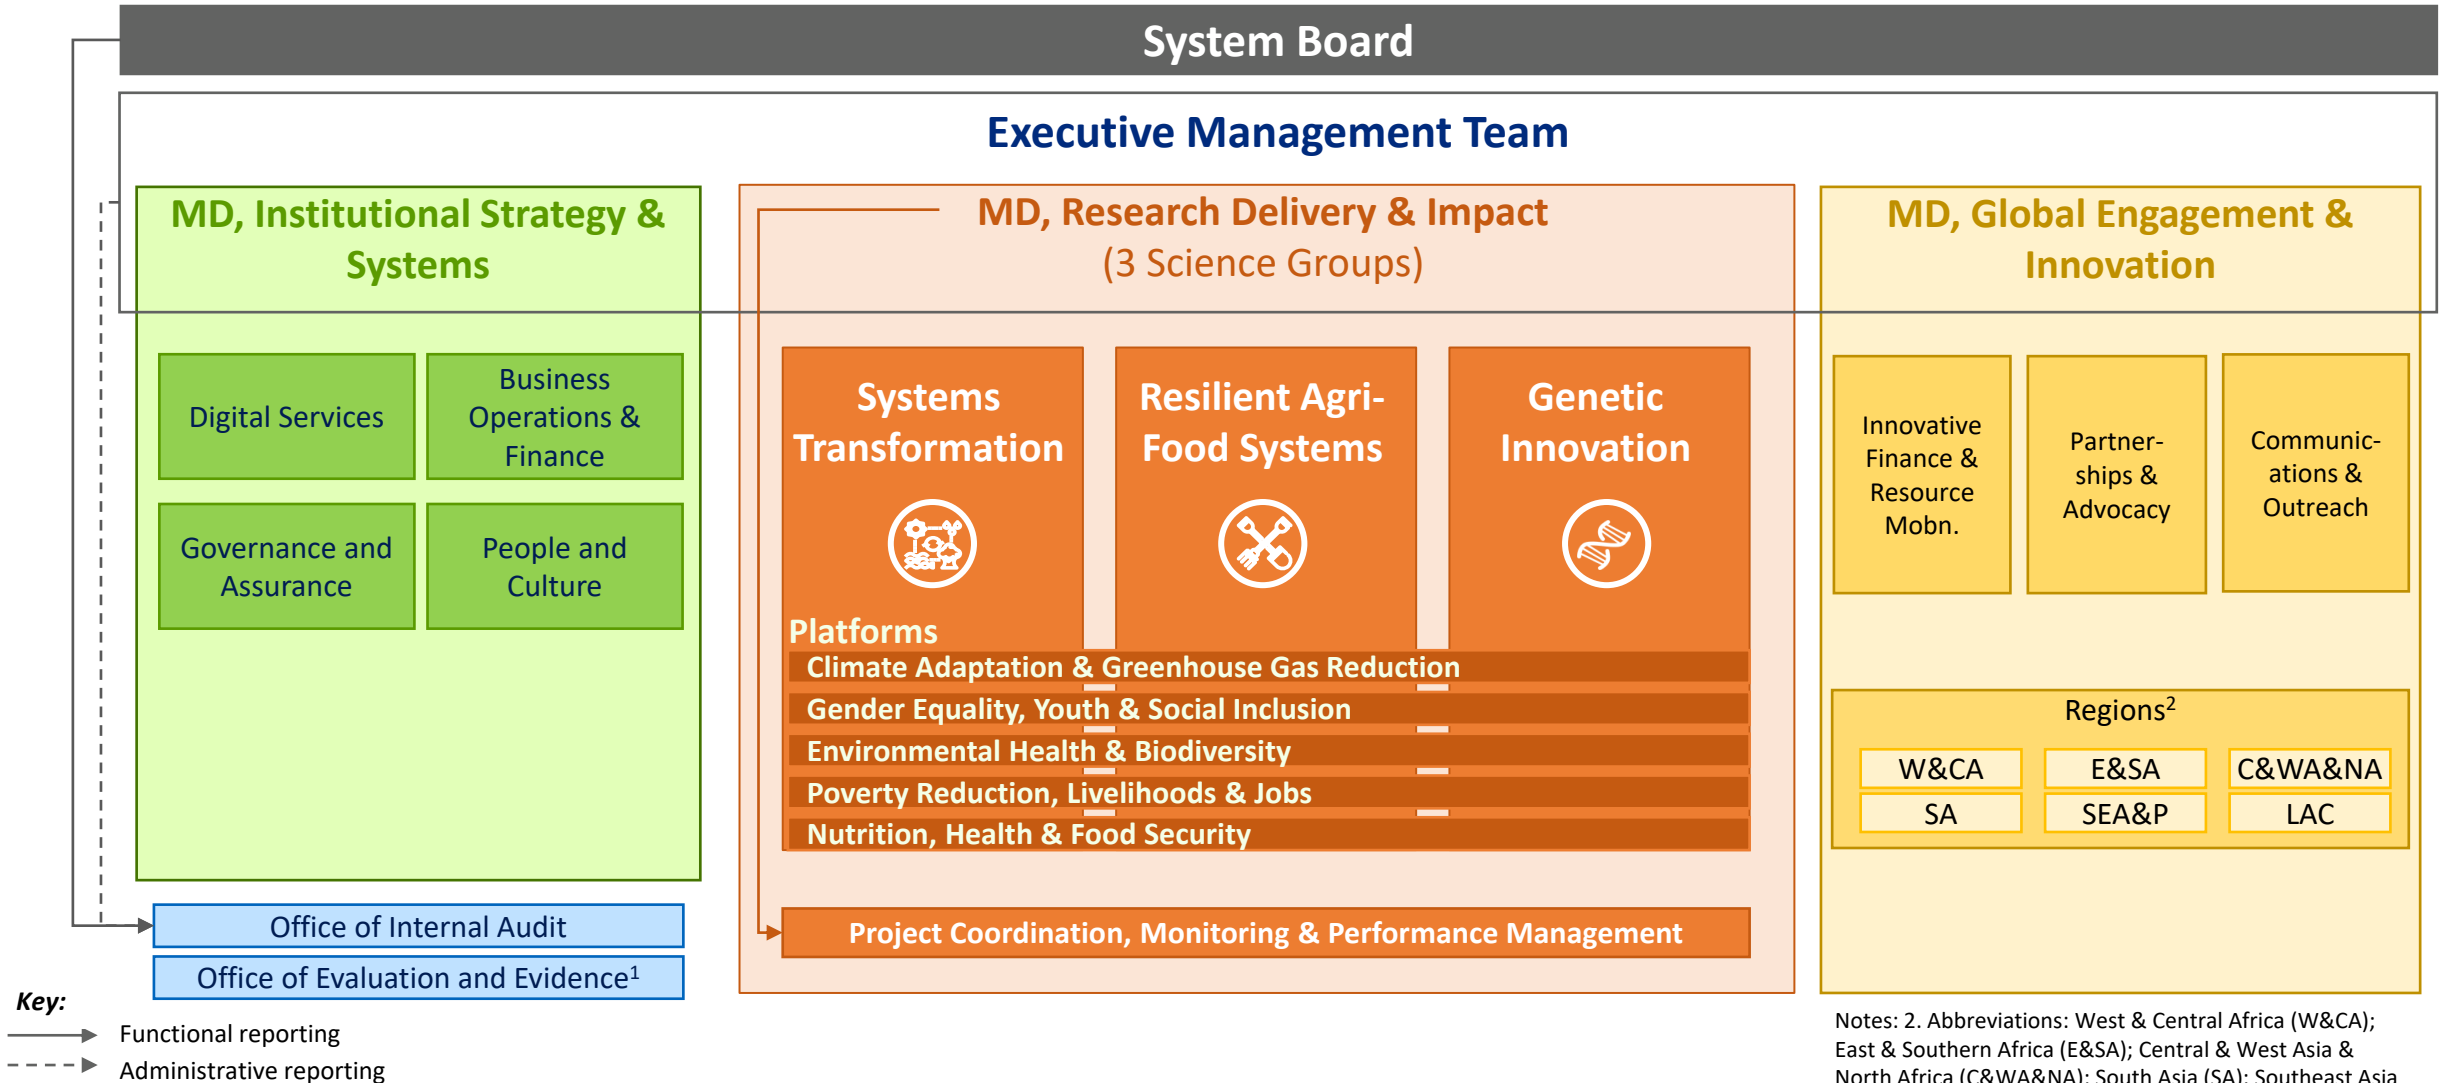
System Board

Executive Management Team

MD, Institutional Strategy & Systems

Digital Services

Business Operations & Finance

Governance and Assurance

People and Culture

MD, Research Delivery & Impact
(3 Science Groups)

Systems Transformation

Resilient Agri-Food Systems

Genetic Innovation

Platforms

Climate Adaptation & Greenhouse Gas Reduction

Gender Equality, Youth & Social Inclusion

Environmental Health & Biodiversity

Poverty Reduction, Livelihoods & Jobs

Nutrition, Health & Food Security

Project Coordination, Monitoring & Performance Management

MD, Global Engagement & Innovation

Innovative Finance & Resource Mobn.

Partnerships & Advocacy

Communications & Outreach

Regions$^2$

| W&CA | E&SA | C&WA&NA |
|---|---|---|
| SA | SEA&P | LAC |

Office of Internal Audit

Office of Evaluation and Evidence$^1$

Key:
Functional reporting
Administrative reporting

Notes: 2. Abbreviations: West & Central Africa (W&CA); East & Southern Africa (E&SA); Central & West Asia & North Africa (C&WA&NA); South Asia (SA); Southeast Asia